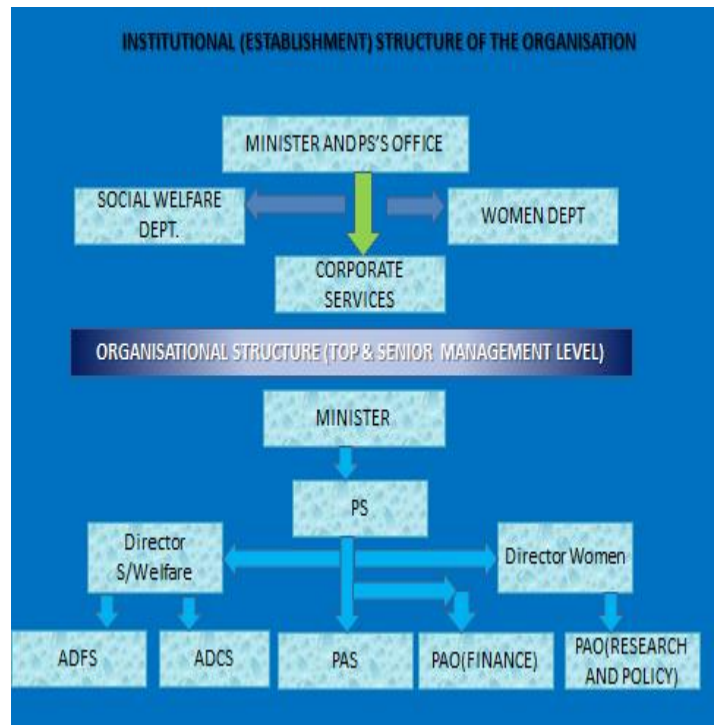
INSTITUTIONAL (ESTABLISHMENT) STRUCTURE OF THE ORGANISATION

MINISTER AND PS'S OFFICE

SOCIAL WELFARE DEPT.

WOMEN DEPT

CORPORATE SERVICES

ORGANISATIONAL STRUCTURE (TOP & SENIOR MANAGEMENT LEVEL)

MINISTER

PS

Director S/Welfare

Director Women

ADFS

ADCS

PAS

PAO(FINANCE)

PAO(RESEARCH AND POLICY)